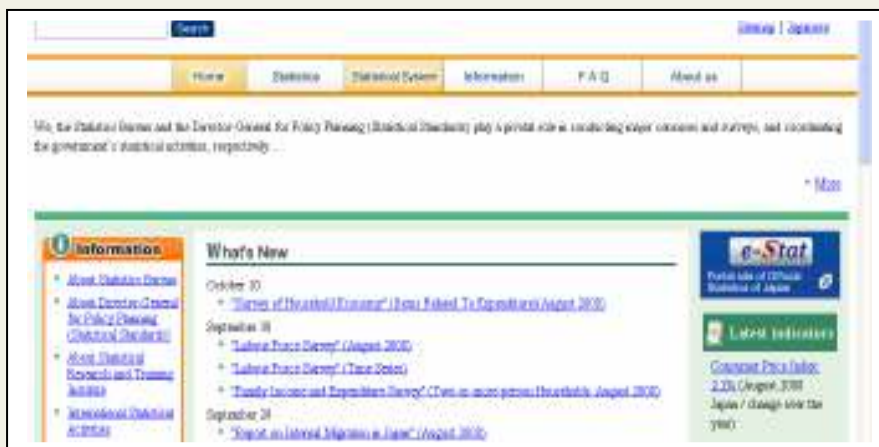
Search

Sitemap | Japanese

Home | Statistics | Statistical System | Information | F A Q | About us

We, the Statistics Bureau and the Director-General for Policy Planning (Statistical Standards) play a pivotal role in conducting major censuses and surveys, and coordinating the government's statistical activities, respectively ...

» More

Information

About Statistics Bureau

About Director-General for Policy Planning (Statistical Standards)

About Statistical Research and Training Institute

International Statistical Activities

What's New

October 10

"Survey of Household Economy" (Items Related To Expenditures) August 2008)

September 30

"Labour Force Survey" (August 2008)

"Labour Force Survey" (Time Series)

"Family Income and Expenditure Survey" (Two-or-more-person Households, August 2008)

September 29

"Report on Internal Migration in Japan" (August 2008)

e-Stat

Portal site of Official Statistics of Japan

Latest indicators

Consumer Price Index: 2.1% (August 2008 Japan / change over the year)